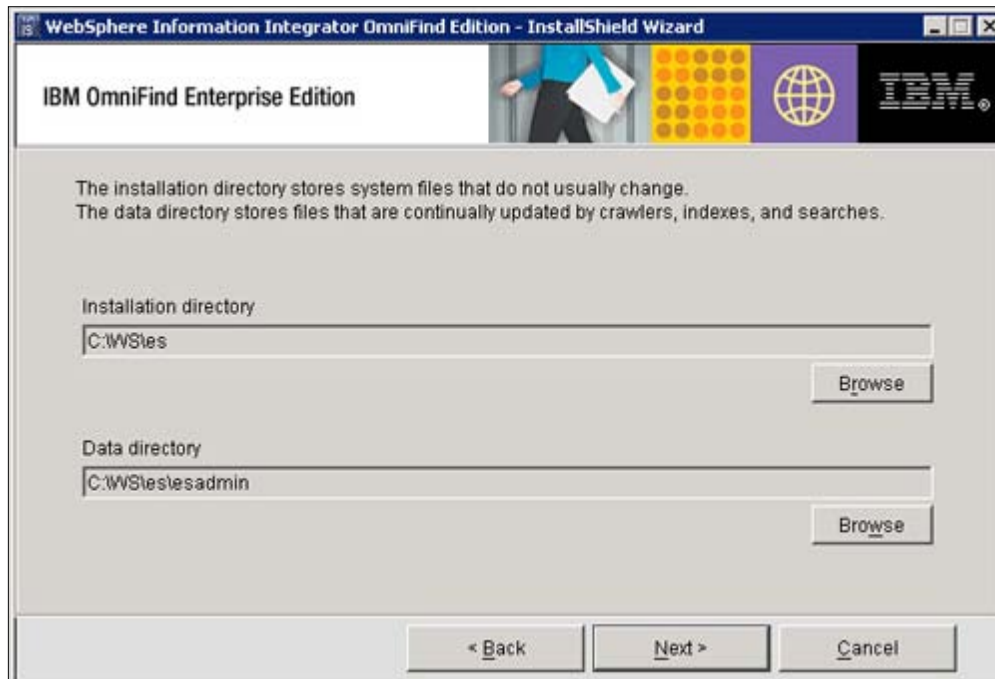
WebSphere Information Integrator OmniFind Edition - InstallShield Wizard

IBM OmniFind Enterprise Edition

IBM.

The installation directory stores system files that do not usually change.
The data directory stores files that are continually updated by crawlers, indexes, and searches.

Installation directory

C:\WS\es

Browse

Data directory

C:\WS\es\esadmin

Browse

< Back

Next >

Cancel